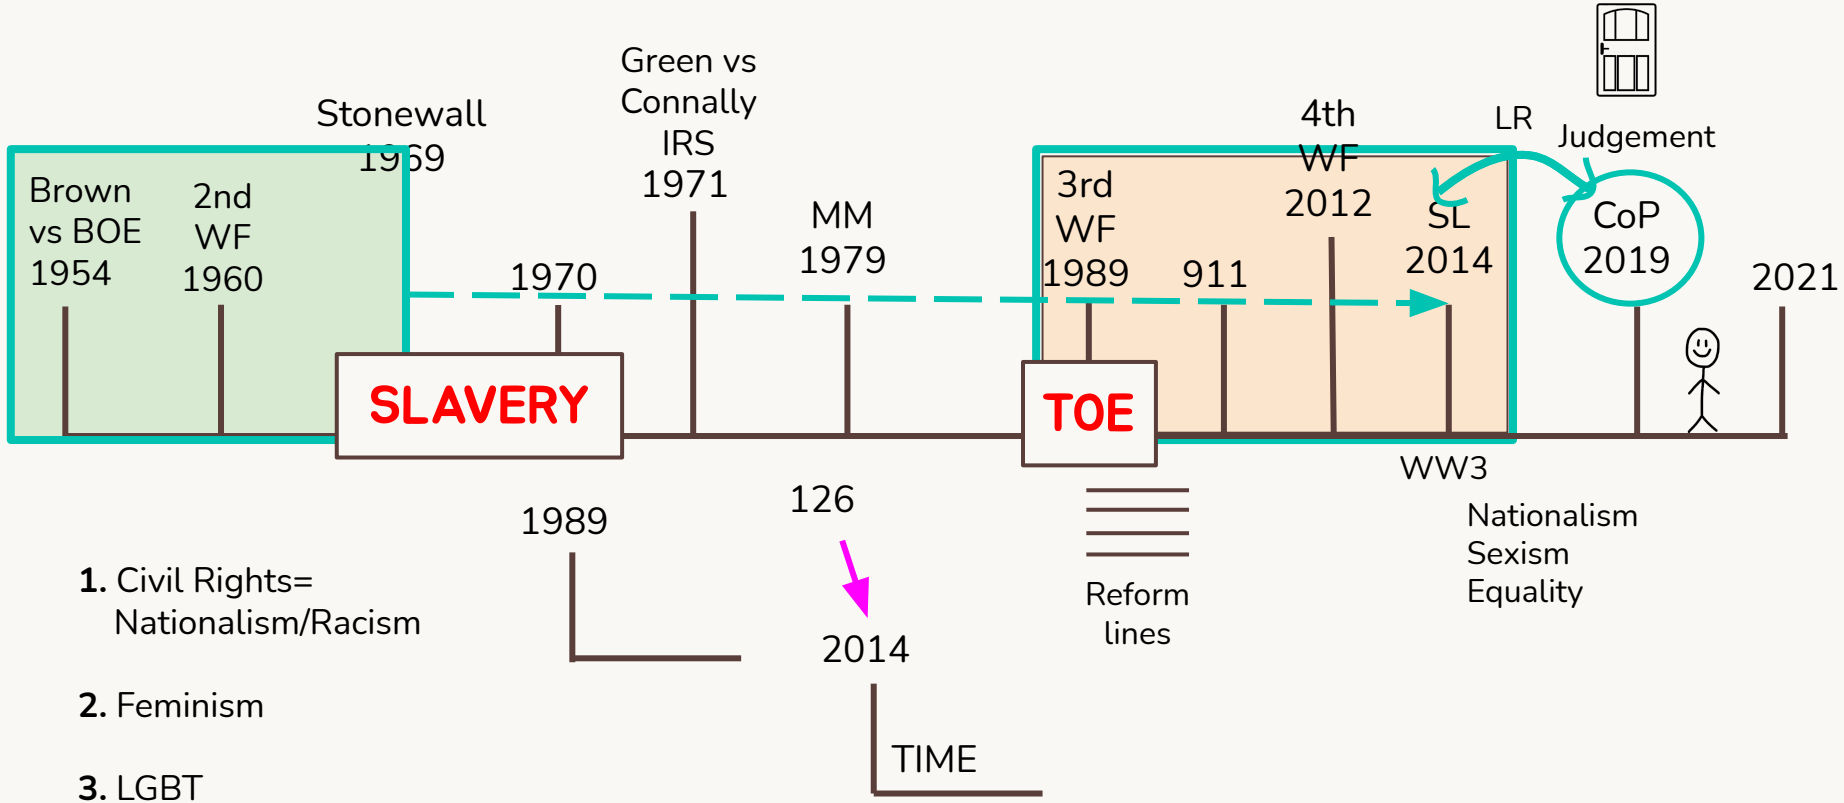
Brown vs BOE 1954

2nd WF 1960

Stonewall 1969

1970

Green vs Connally IRS 1971

MM 1979

3rd WF 1989

911

4th WF 2012

SL 2014

LR

Judgement

CoP 2019

2021

SLAVERY

TOE

WW3

Nationalism
Sexism
Equality

Reform lines

1989

126

2014

TIME

**1.** Civil Rights= Nationalism/Racism

**2.** Feminism

**3.** LGBT